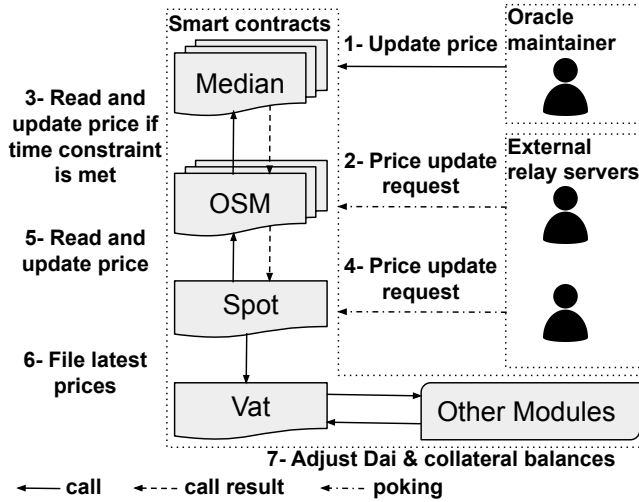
Smart contracts

Oracle maintainer

1- Update price

Median

3- Read and update price if time constraint is met

2- Price update request

External relay servers

OSM

5- Read and update price

4- Price update request

Spot

6- File latest prices

Vat

Other Modules

7- Adjust Dai & collateral balances

call

call result

poking